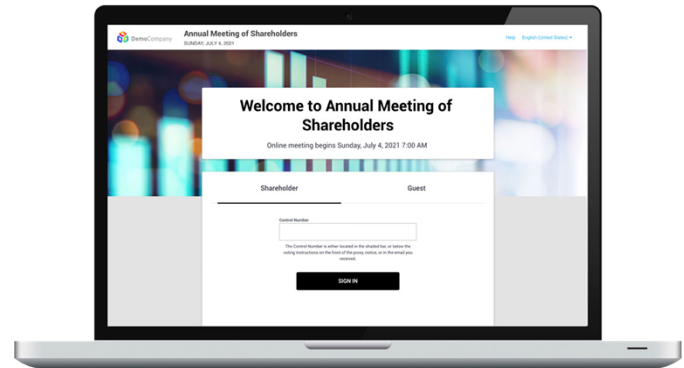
DemoCompany

Annual Meeting of Shareholders
SUNDAY, JULY 4, 2021

Help English (United States)

Welcome to Annual Meeting of Shareholders

Online meeting begins Sunday, July 4, 2021 7:00 AM

Shareholder

Guest

Control Number

The Control Number is either located in the shaded bar, or below the voting instructions on the front of the proxy, notice, or in the email you received.

SIGN IN